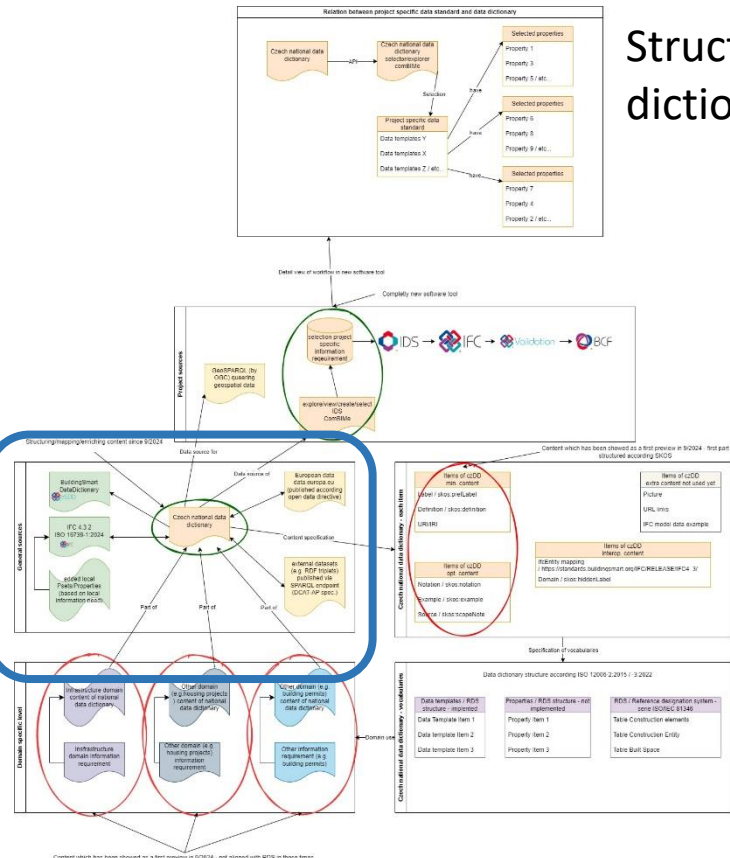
Relation between project specific data standard and data dictionary

Czech national data dictionary

API

Czech national data dictionary selection/explorer combine

Selection

Project specific data standard

Data templates Y

Data templates X

Data templates Z / etc...

Have

Have

Have

Selected properties

Property 1

Property 3

Property 5 / etc...

Selected properties

Property 6

Property 8

Property 9 / etc...

Selected properties

Property 7

Property 4

Property 2 / etc...

Struct

dictio

Detail view of workflow in new software tool

Completly new software tool

Project sources

GeoSPARQL (by OGC) quering geospatial data

selection project specific information requirement

explore/view/create/select IDS ComBIMs

IDS → IFC → Validation → BCF

Structuring/mapping/enriching content since 9/2024

Data source for

Data source of

Content which has been showed as a first preview in 9/2024 - first part structured according SKOS

General sources

BuildingSmart DataDictionary

IFC 4.3.2 ISO 16739-1:2024

added local Psets/Properties (based on local information needs)

Czech national data dictionary

European data data.europa.eu (published according open data directive)

external datasets (e.g. RDF triplets) published via SPARQL endpoint (DCAT AP spec.)

Content specification

Part of

Part of

Part of

Czech national data dictionary - each item

Items of czDD min. content

Label / skos:prefLabel

Definition / skos:definition

URI/IRI

Items of czDD opt. content

Notation / skos:notation

Example / skos:example

Source / skos:scopeNote

Items of czDD extra content not used yet

Picture

URL links

IFC model data example

Items of czDD interop. content

IfcEntity mapping / https://standards.buildingsmart.org/IFC/RELEASE/IFC4_3/

Domain / skos:hiddenLabel

Specification of vocabularies

Czech national data dictionary - vocabularies

Data dictionary structure according ISO 12006-2:2015 / 3:2022

Data templates / RDS structure - implented

Data Template item 1

Data template item 2

Data template item 3

Properties / RDS structure - not implemented

Property item 1

Property item 2

Property item 3

RDS / Reference designation system - serie ISO/IEC 81346

Table Construction elements

Table Construction Entity

Table Built Space

Domain specific level

Infrastructure domain content of national data dictionary

Infrastructure domain information requirement

Other domain (e.g. housing projects) content of national data dictionary

Other domain (e.g. housing projects) information requirement

Other domain (e.g. building permits) content of national data dictionary

Other information requirement (e.g. building permits)

Domain use

Content which has been showed as a first preview in 9/2024 - not aligned with RDS in those times